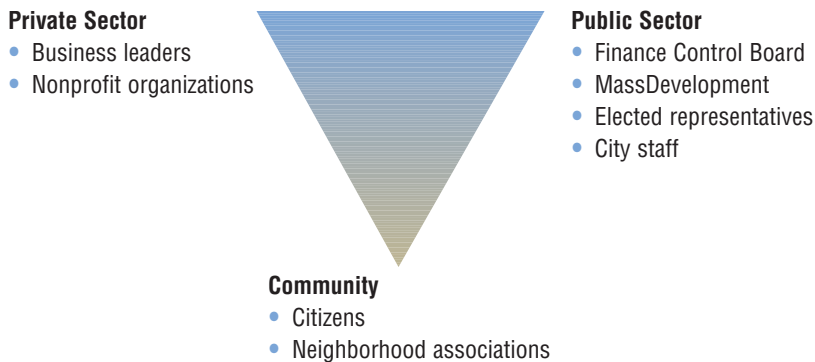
**Private Sector**
- Business leaders
- Nonprofit organizations

**Public Sector**
- Finance Control Board
- MassDevelopment
- Elected representatives
- City staff

**Community**
- Citizens
- Neighborhood associations